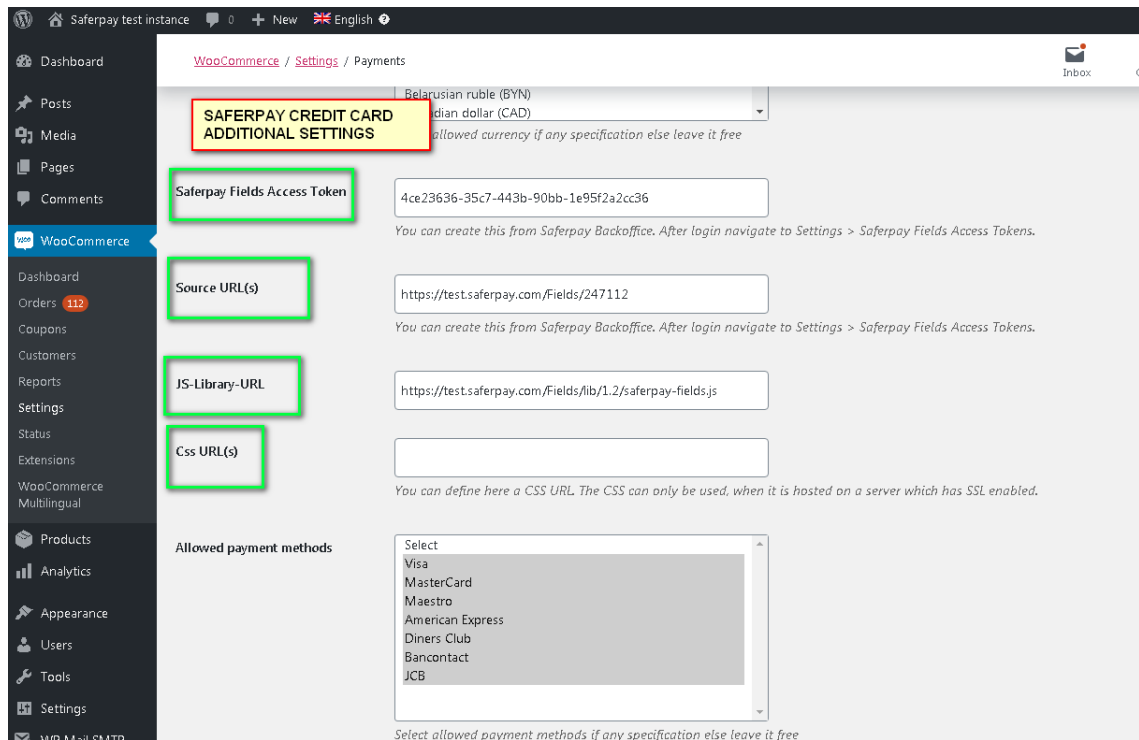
Saferpay test instance 0 + New English

Dashboard
Posts
Media
Pages
Comments
WooCommerce
Dashboard
Orders 112
Coupons
Customers
Reports
Settings
Status
Extensions
WooCommerce Multilingual
Products
Analytics
Appearance
Users
Tools
Settings
WP Mail SMTP

WooCommerce / Settings / Payments

Inbox

Belarusian ruble (BYN)
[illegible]dian dollar (CAD)
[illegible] allowed currency if any specification else leave it free

SAFERPAY CREDIT CARD ADDITIONAL SETTINGS

Saferpay Fields Access Token
4ce23636-35c7-443b-90bb-1e95f2a2cc36
You can create this from Saferpay Backoffice. After login navigate to Settings > Saferpay Fields Access Tokens.

Source URL(s)
https://test.saferpay.com/Fields/247112
You can create this from Saferpay Backoffice. After login navigate to Settings > Saferpay Fields Access Tokens.

JS-Library-URL
https://test.saferpay.com/Fields/lib/1.2/saferpay-fields.js

Css URL(s)
You can define here a CSS URL. The CSS can only be used, when it is hosted on a server which has SSL enabled.

Allowed payment methods
Select
Visa
MasterCard
Maestro
American Express
Diners Club
Bancontact
JCB
Select allowed payment methods if any specification else leave it free